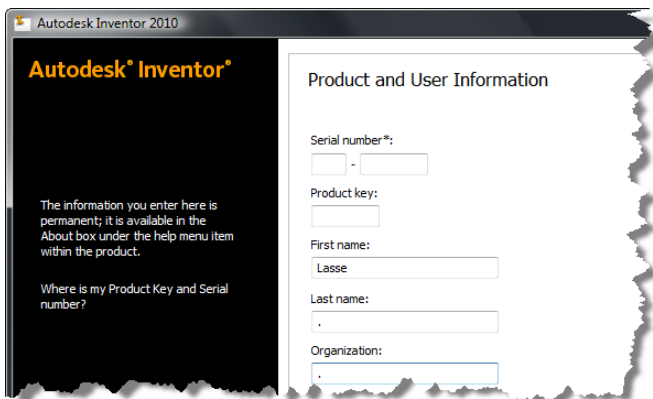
Autodesk Inventor 2010

Autodesk® Inventor®

The information you enter here is permanent; it is available in the About box under the help menu item within the product.

Where is my Product Key and Serial number?

Product and User Information

Serial number*:

-

Product key:

First name:

Lasse

Last name:

.

Organization:

.